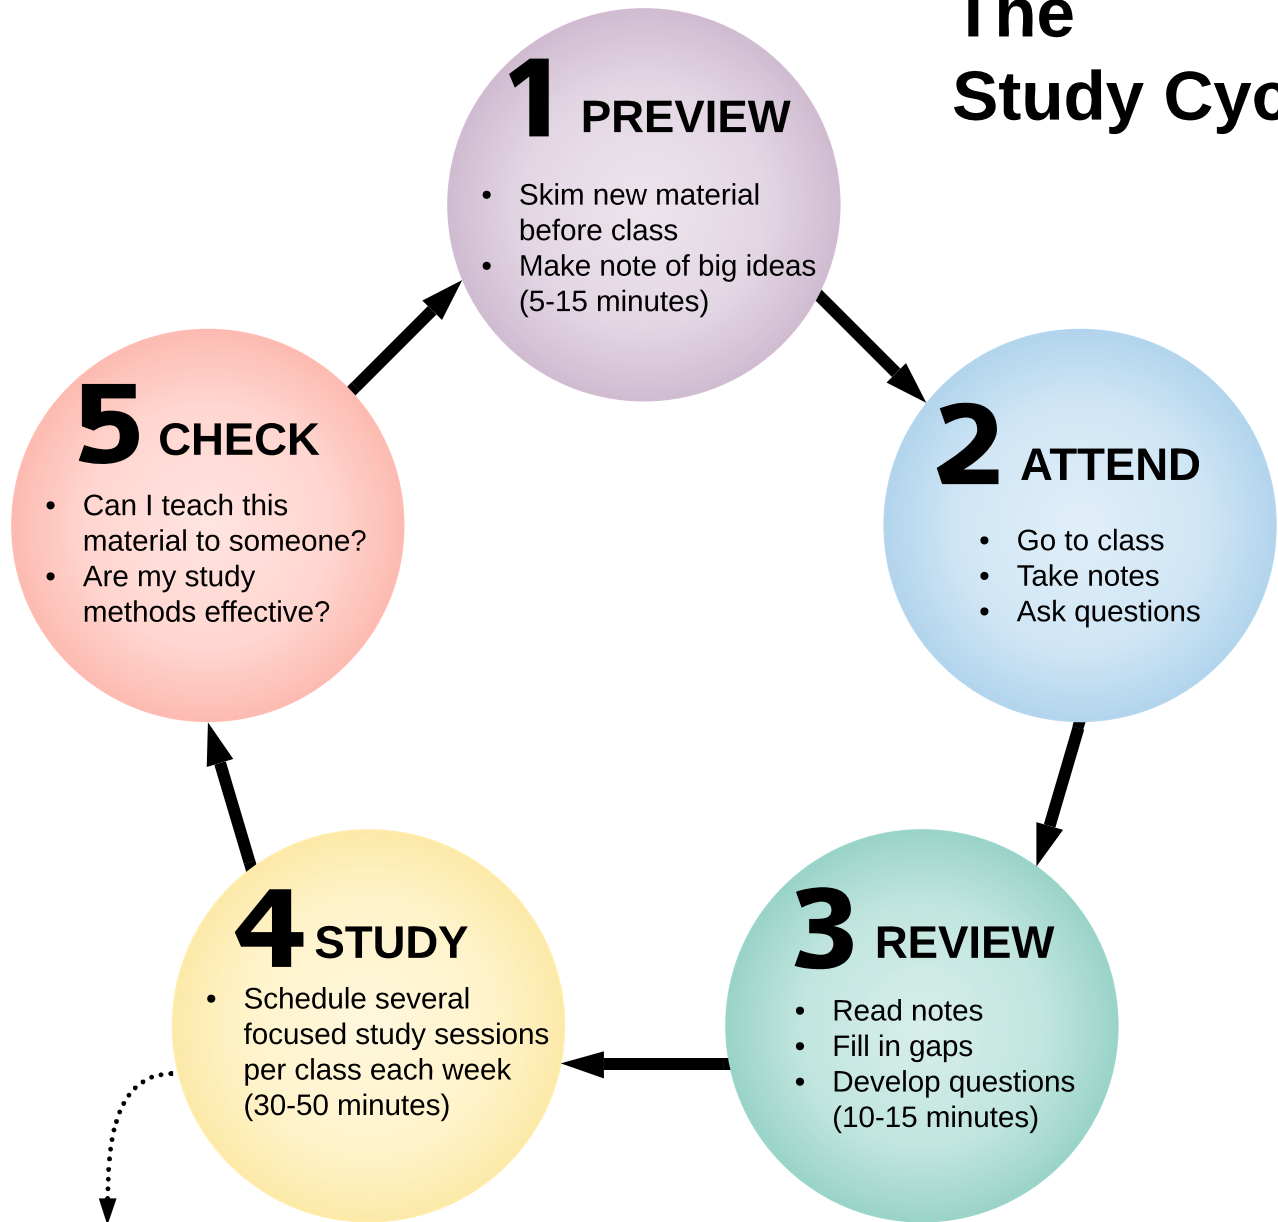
The
Study Cyc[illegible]

1 PREVIEW
• Skim new material before class
• Make note of big ideas (5-15 minutes)

2 ATTEND
• Go to class
• Take notes
• Ask questions

3 REVIEW
• Read notes
• Fill in gaps
• Develop questions (10-15 minutes)

4 STUDY
• Schedule several focused study sessions per class each week (30-50 minutes)

5 CHECK
• Can I teach this material to someone?
• Are my study methods effective?